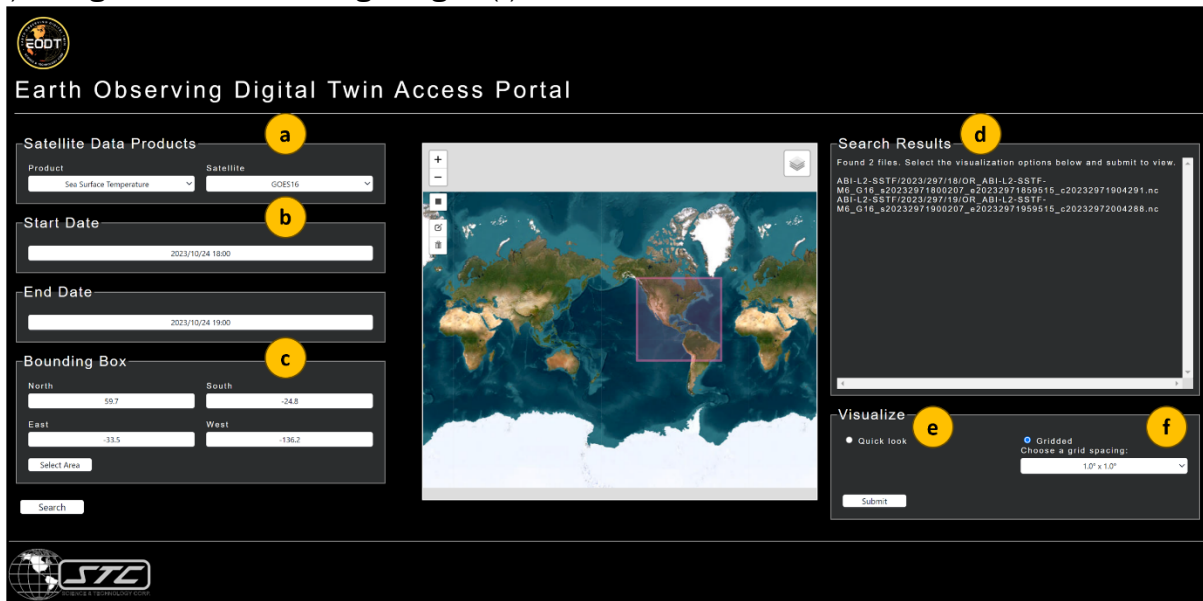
EODT

Earth Observing Digital Twin Access Portal

Satellite Data Products
a
Product
Sea Surface Temperature
Satellite
GOES16

Start Date
b
2023/10/24 18:00

End Date
2023/10/24 19:00

Bounding Box
c
North
59.7
South
-24.8
East
-33.5
West
-136.2
Select Area

Search

+
−

Search Results
d
Found 2 files. Select the visualization options below and submit to view.

ABI-L2-SSTF/2023/297/18/OR_ABI-L2-SSTF-M6_G16_s20232971800207_e20232971859515_c20232971904291.nc
ABI-L2-SSTF/2023/297/19/OR_ABI-L2-SSTF-M6_G16_s20232971900207_e20232971959515_c20232972004288.nc

Visualize
e
Quick look
f
Gridded
Choose a grid spacing:
1.0° x 1.0°
Submit

STC
SCIENCE & TECHNOLOGY CORP.